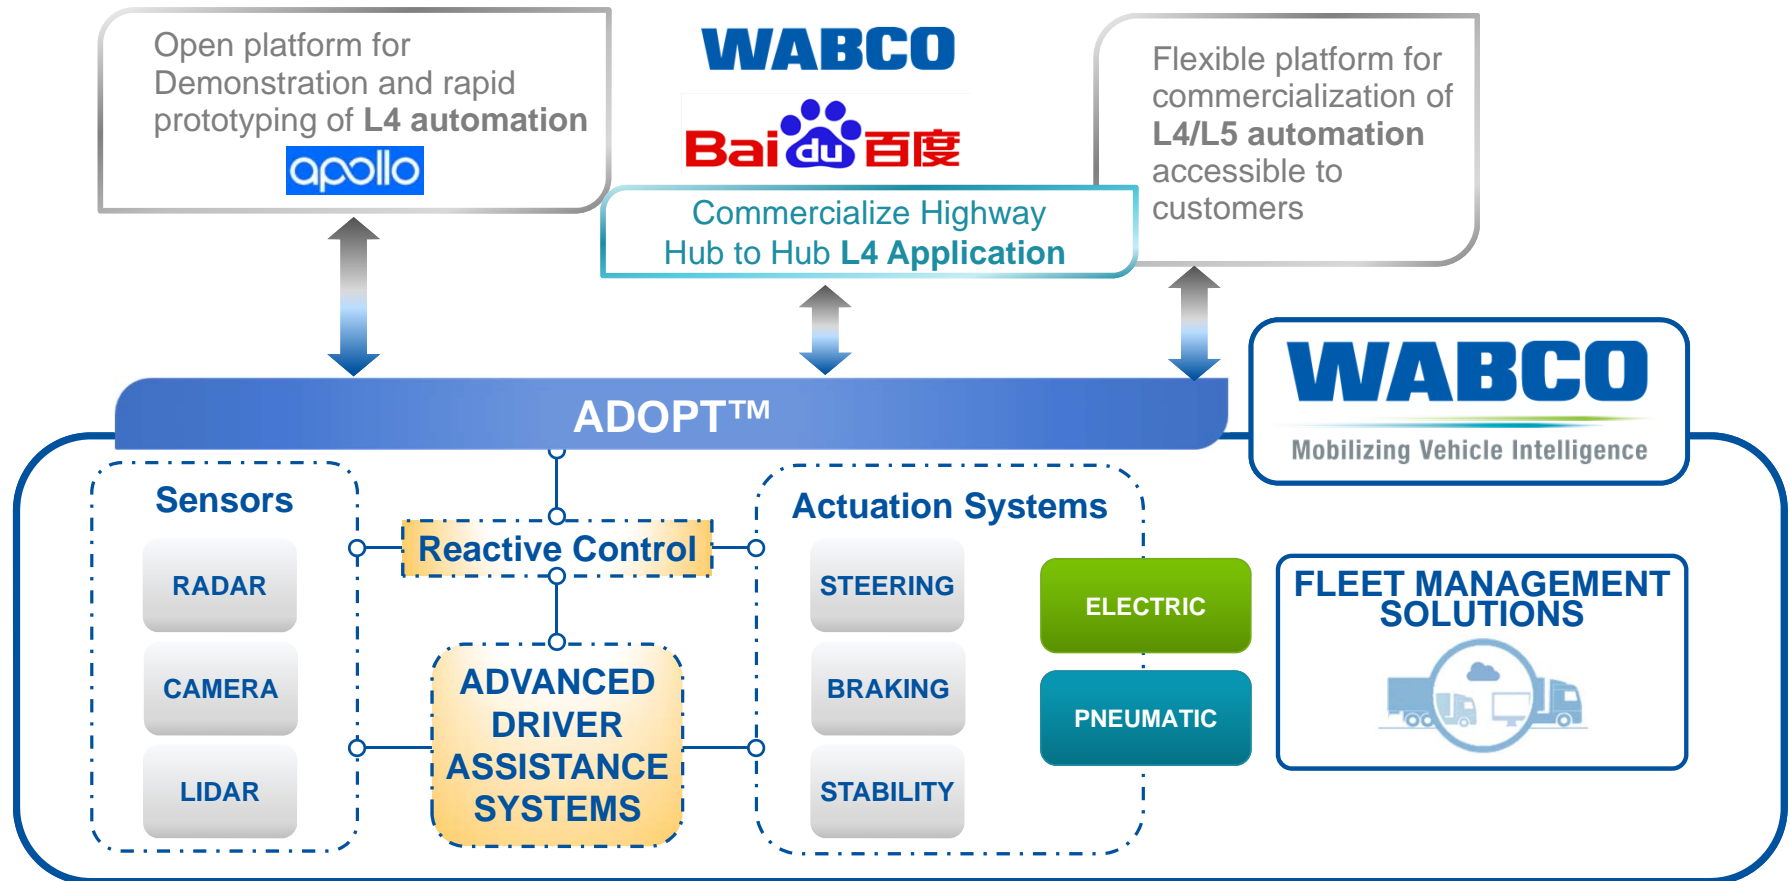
Open platform for Demonstration and rapid prototyping of L4 automation

apollo

WABCO

Bai du 百度

Commercialize Highway Hub to Hub L4 Application

Flexible platform for commercialization of L4/L5 automation accessible to customers

ADOPT™

WABCO

Mobilizing Vehicle Intelligence

Sensors

RADAR

CAMERA

LIDAR

Reactive Control

ADVANCED DRIVER ASSISTANCE SYSTEMS

Actuation Systems

STEERING

BRAKING

STABILITY

ELECTRIC

PNEUMATIC

FLEET MANAGEMENT SOLUTIONS